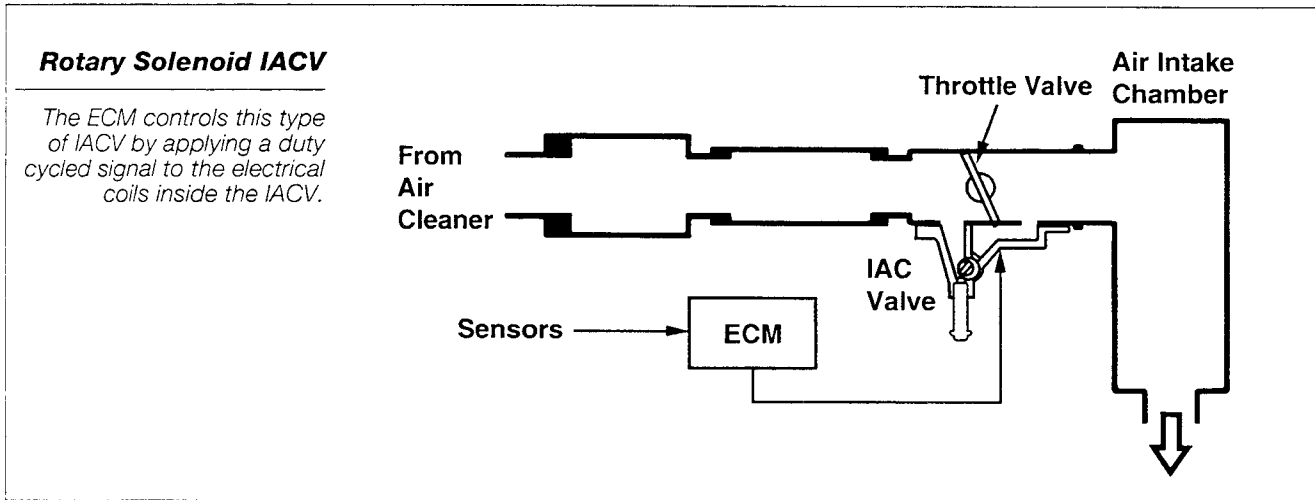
**Rotary Solenoid IACV**

*The ECM controls this type of IACV by applying a duty cycled signal to the electrical coils inside the IACV.*

Throttle Valve

Air Intake Chamber

From Air Cleaner

IAC Valve

Sensors

ECM